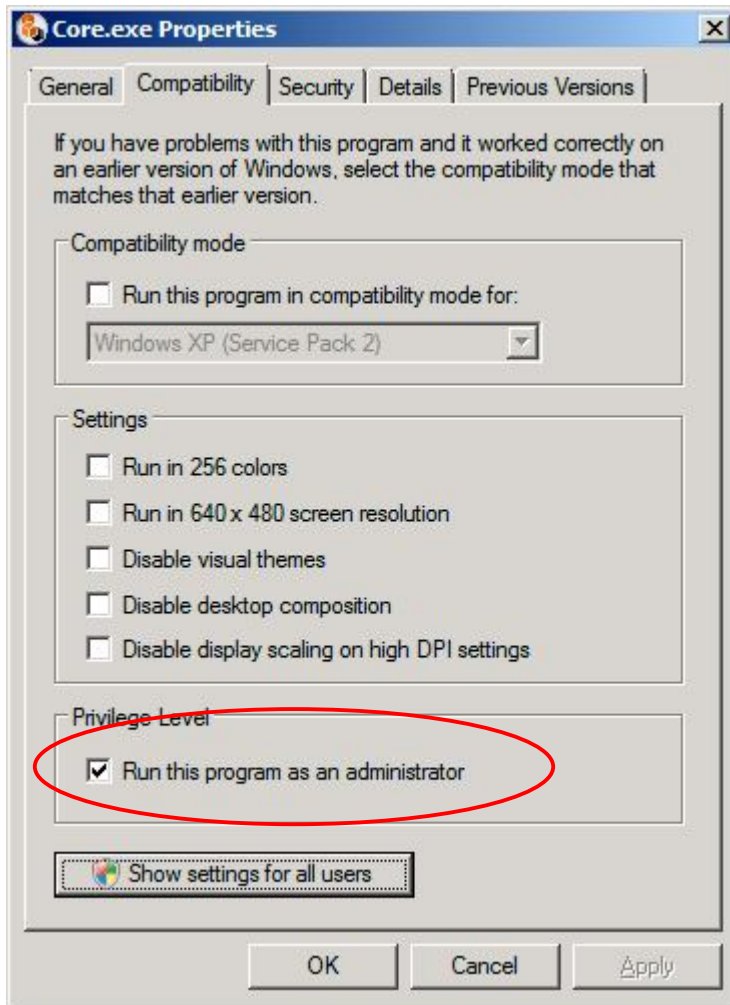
Core.exe Properties

General | Compatibility | Security | Details | Previous Versions

If you have problems with this program and it worked correctly on an earlier version of Windows, select the compatibility mode that matches that earlier version.

Compatibility mode

Run this program in compatibility mode for:

Windows XP (Service Pack 2)

Settings

Run in 256 colors

Run in 640 x 480 screen resolution

Disable visual themes

Disable desktop composition

Disable display scaling on high DPI settings

Privilege Level

Run this program as an administrator

Show settings for all users

OK | Cancel | Apply